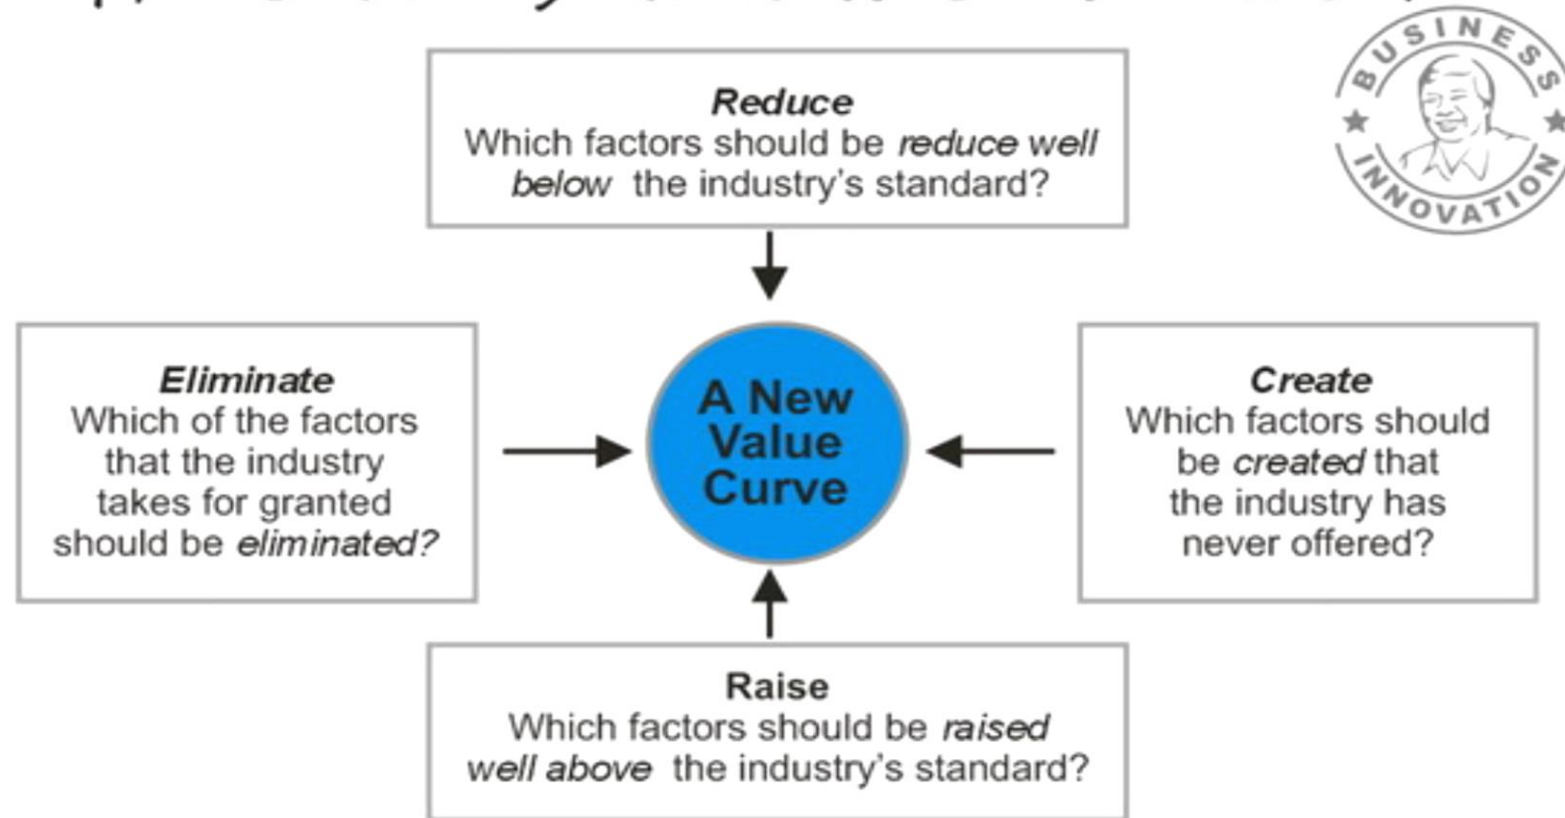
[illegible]

BUSINESS INNOVATION

Reduce
Which factors should be reduce well below the industry's standard?

Eliminate
Which of the factors that the industry takes for granted should be eliminated?

A New Value Curve

Create
Which factors should be created that the industry has never offered?

Raise
Which factors should be raised well above the industry's standard?